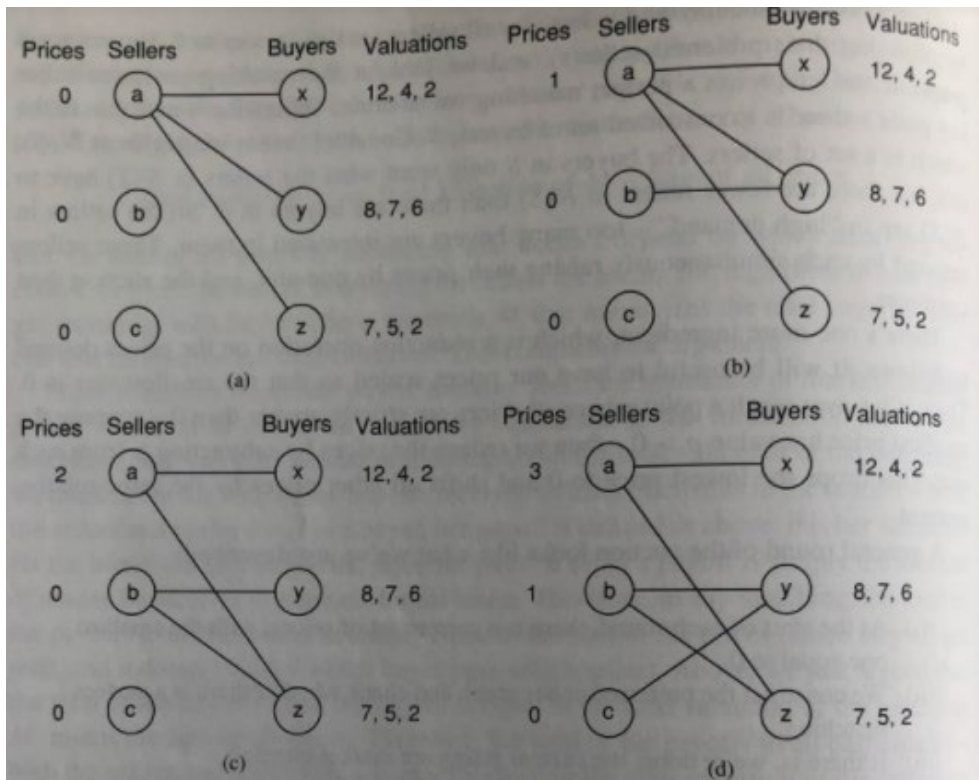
Prices Sellers Buyers Valuations

0 a x 12, 4, 2

0 b y 8, 7, 6

0 c z 7, 5, 2

(a)

Prices Sellers Buyers Valuations

1 a x 12, 4, 2

0 b y 8, 7, 6

0 c z 7, 5, 2

(b)

Prices Sellers Buyers Valuations

2 a x 12, 4, 2

0 b y 8, 7, 6

0 c z 7, 5, 2

(c)

Prices Sellers Buyers Valuations

3 a x 12, 4, 2

1 b y 8, 7, 6

0 c z 7, 5, 2

(d)